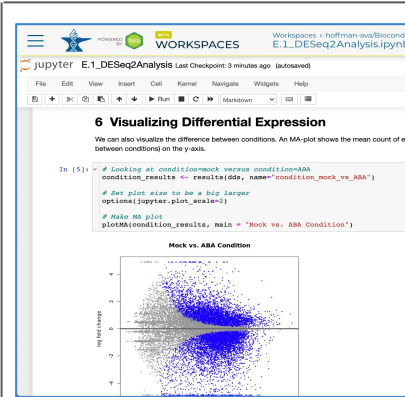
POWERED BY BETA WORKSPACES

Workspaces › hoffman-ava/Biocond
E.1_DESeq2Analysis.ipynb

jupyter E.1_DESeq2Analysis Last Checkpoint: 3 minutes ago (autosaved)

File Edit View Insert Cell Kernel Navigate Widgets Help

Run Markdown

6 Visualizing Differential Expression

We can also visualize the difference between conditions. An MA-plot shows the mean count of e between conditions) on the y-axis.

In [5]: # Looking at condition=mock versus condition=ABA
condition_results <- results(dds, name="condition_mock_vs_ABA")

# Set plot size to be a big larger
options(jupyter.plot_scale=2)

# Make MA plot
plotMA(condition_results, main = "Mock vs. ABA Condition")

Mock vs. ABA Condition

log fold change

4
2
0
-2
-4